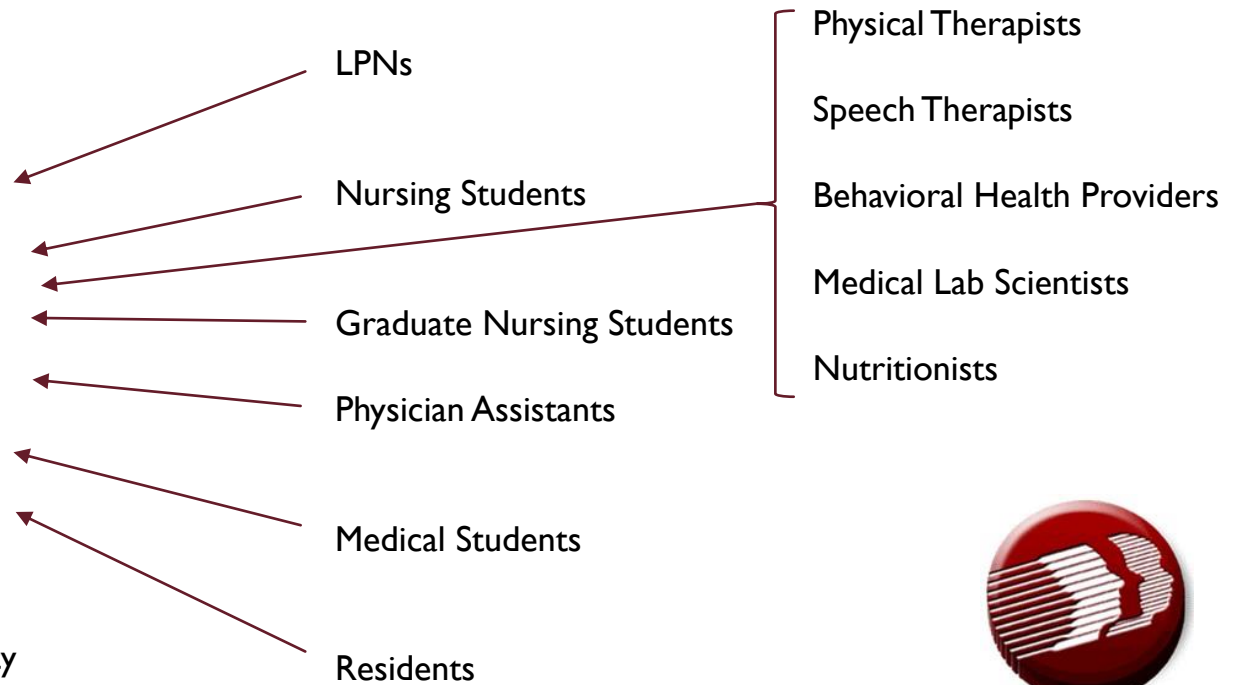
LPNs

Nursing Students

Graduate Nursing Students

Physician Assistants

Medical Students

Residents

Physical Therapists

Speech Therapists

Behavioral Health Providers

Medical Lab Scientists

Nutritionists

y